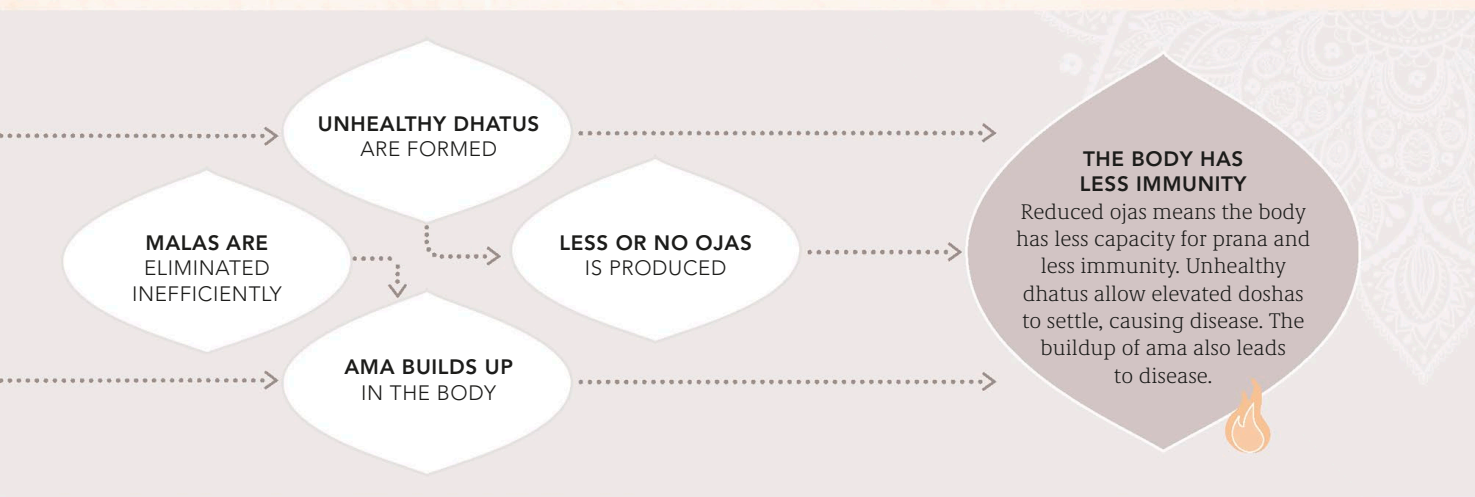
UNHEALTHY DHATUS ARE FORMED

MALAS ARE ELIMINATED INEFFICIENTLY

LESS OR NO OJAS IS PRODUCED

AMA BUILDS UP IN THE BODY

THE BODY HAS LESS IMMUNITY

Reduced ojas means the body has less capacity for prana and less immunity. Unhealthy dhatus allow elevated doshas to settle, causing disease. The buildup of ama also leads to disease.